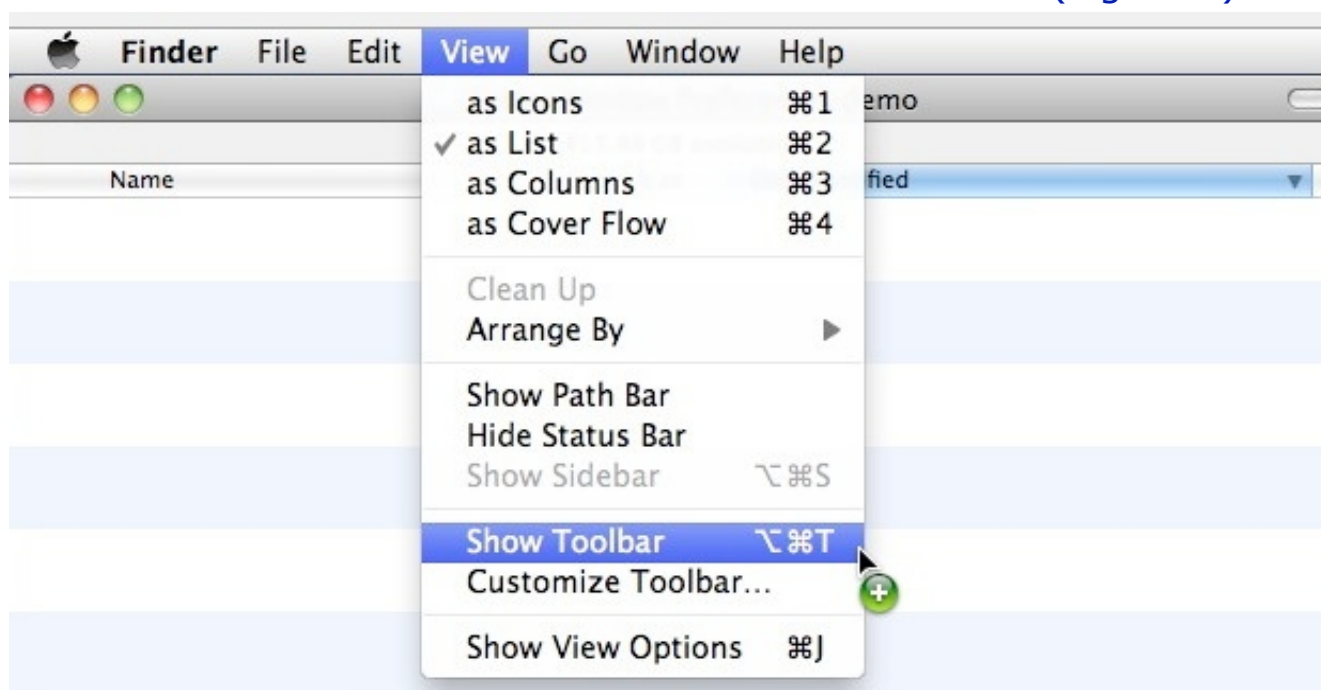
Finder File Edit View Go Window Help

emo

Name

fied

as Icons ⌘1
✓ as List ⌘2
as Columns ⌘3
as Cover Flow ⌘4

Clean Up
Arrange By

Show Path Bar
Hide Status Bar
Show Sidebar ⌥⌘S

Show Toolbar ⌥⌘T
Customize Toolbar...

Show View Options ⌘J